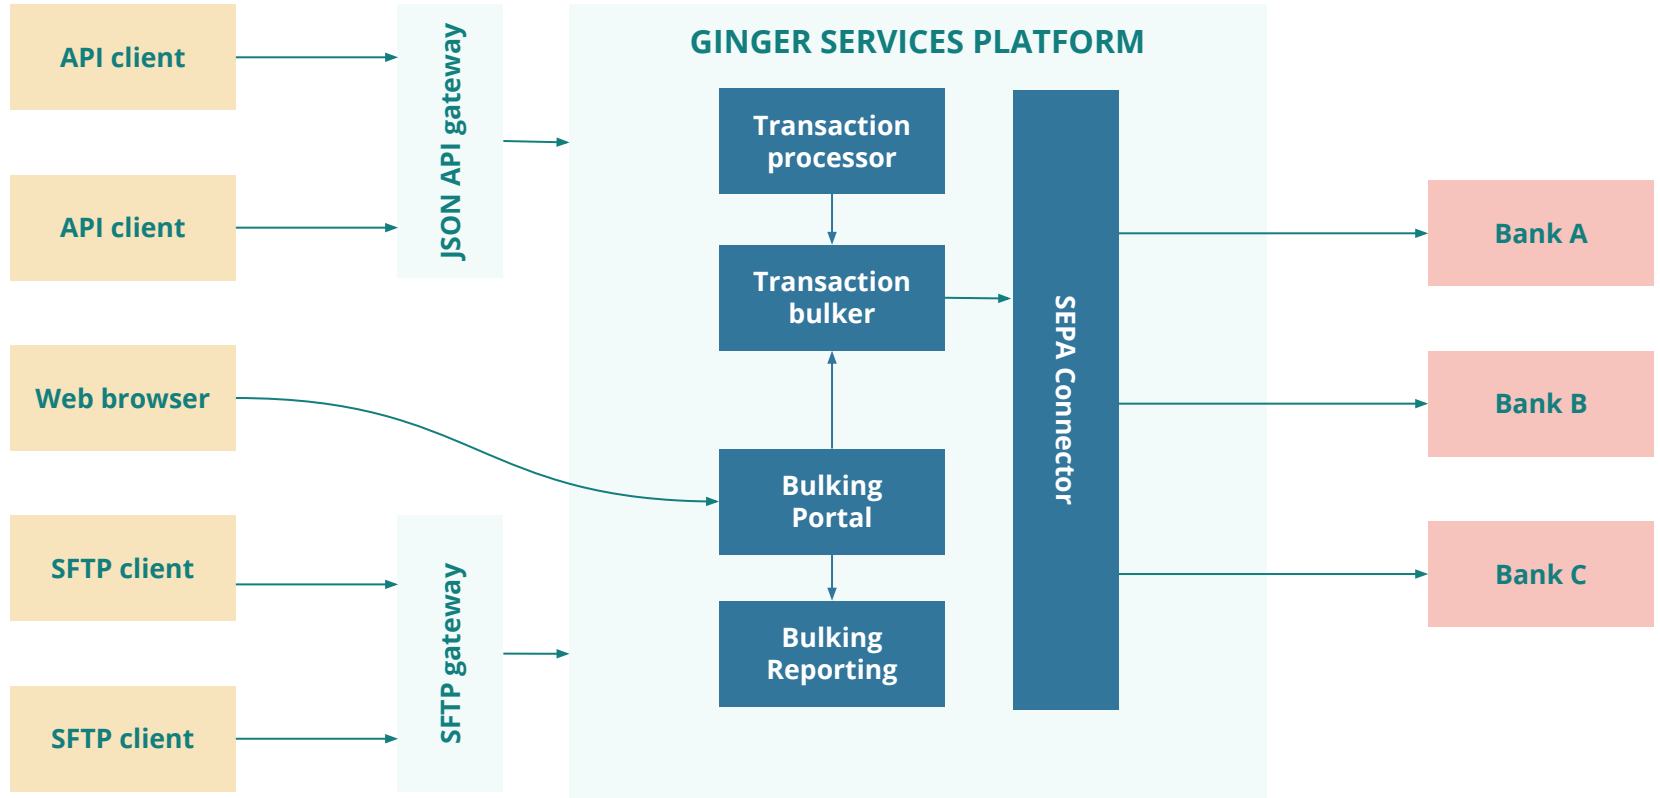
API client

API client

Web browser

SFTP client

SFTP client

JSON API gateway

SFTP gateway

GINGER SERVICES PLATFORM

Transaction processor

Transaction bulker

Bulking Portal

Bulking Reporting

SEPA Connector

Bank A

Bank B

Bank C